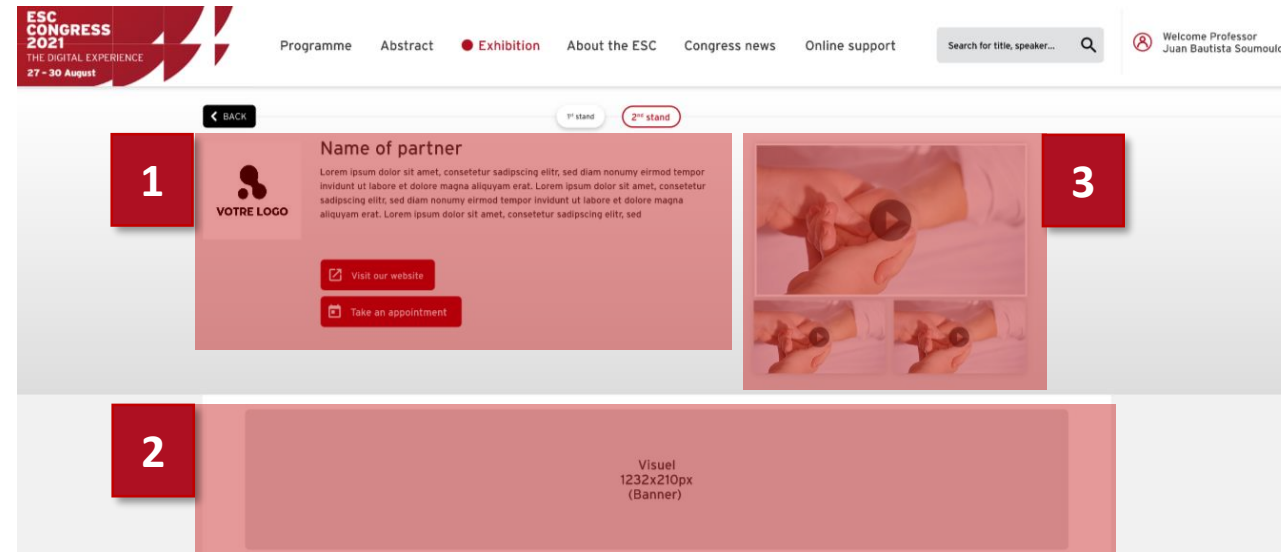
ESC CONGRESS 2021
THE DIGITAL EXPERIENCE
27 - 30 August

Programme Abstract Exhibition About the ESC Congress news Online support

Search for title, speaker...

Welcome Professor Juan Bautista Soumoulo

BACK

1st stand 2nd stand

1

VOTRE LOGO

Name of partner

Lorem ipsum dolor sit amet, consetetur sadipscing elitr, sed diam nonumy eirmod tempor invidunt ut labore et dolore magna aliquyam erat. Lorem ipsum dolor sit amet, consetetur sadipscing elitr, sed diam nonumy eirmod tempor invidunt ut labore et dolore magna aliquyam erat. Lorem ipsum dolor sit amet, consetetur sadipscing elitr, sed

Visit our website

Take an appointment

3

2

Visuel
1232x210px
(Banner)